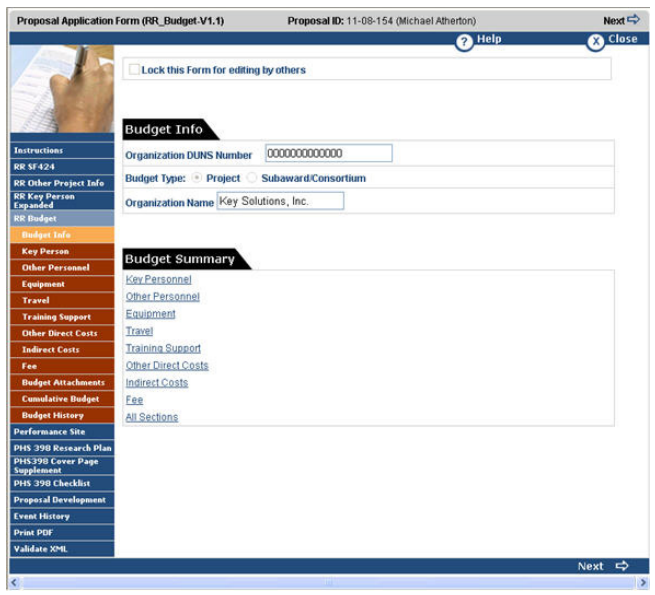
Proposal Application Form (RR_Budget-V1.1)

Proposal ID: 11-08-154 (Michael Atherton)

Next

Help

Close

Lock this Form for editing by others

Instructions
RR SF424
RR Other Project Info
RR Key Person Expanded
RR Budget
Budget Info
Key Person
Other Personnel
Equipment
Travel
Training Support
Other Direct Costs
Indirect Costs
Fee
Budget Attachments
Cumulative Budget
Budget History
Performance Site
PHS 398 Research Plan
PHS398 Cover Page Supplement
PHS 398 Checklist
Proposal Development
Event History
Print PDF
Validate XML

Budget Info

Organization DUNS Number 0000000000000

Budget Type: Project Subaward/Consortium

Organization Name Key Solutions, Inc.

Budget Summary

Key Personnel
Other Personnel
Equipment
Travel
Training Support
Other Direct Costs
Indirect Costs
Fee
All Sections

Next